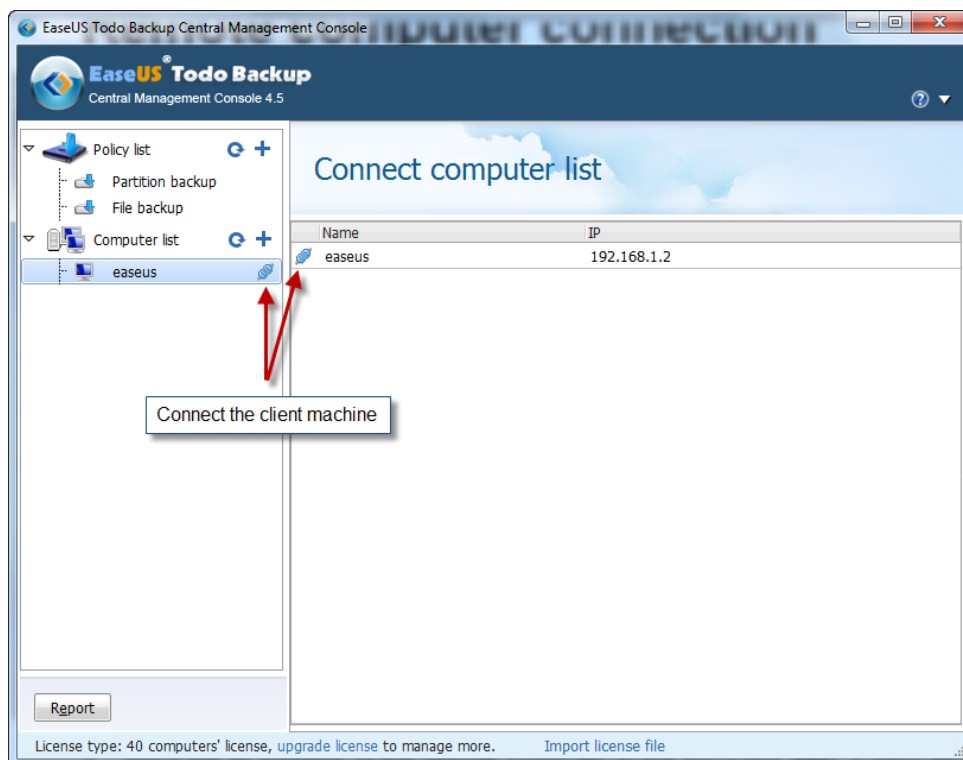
EaseUS Todo Backup Central Management Console

EaseUS® Todo Backup
Central Management Console 4.5

Policy list
Partition backup
File backup
Computer list
easeus

Connect computer list

| Name | IP |
|---|---|
| easeus | 192.168.1.2 |

Connect the client machine

Report

License type: 40 computers' license, upgrade license to manage more. Import license file